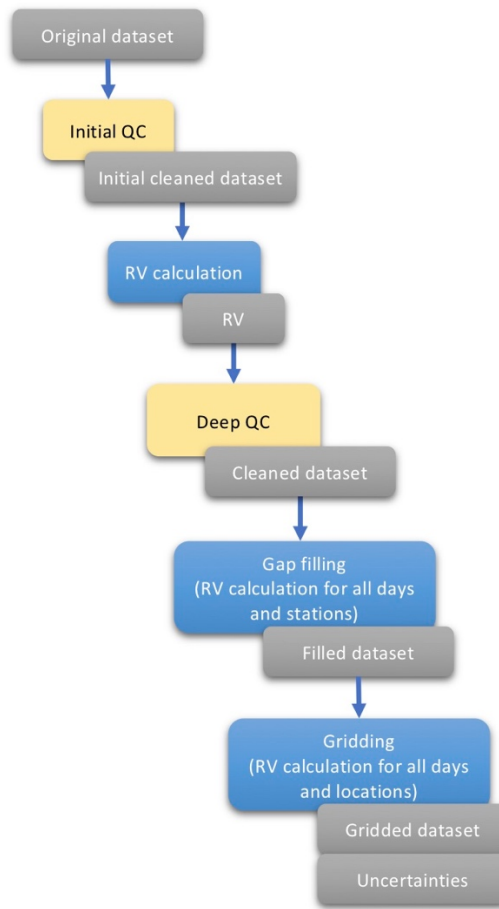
Original dataset

Initial QC

Initial cleaned dataset

RV calculation

RV

Deep QC

Cleaned dataset

Gap filling
(RV calculation for all days and stations)

Filled dataset

Gridding
(RV calculation for all days and locations)

Gridded dataset

Uncertainties